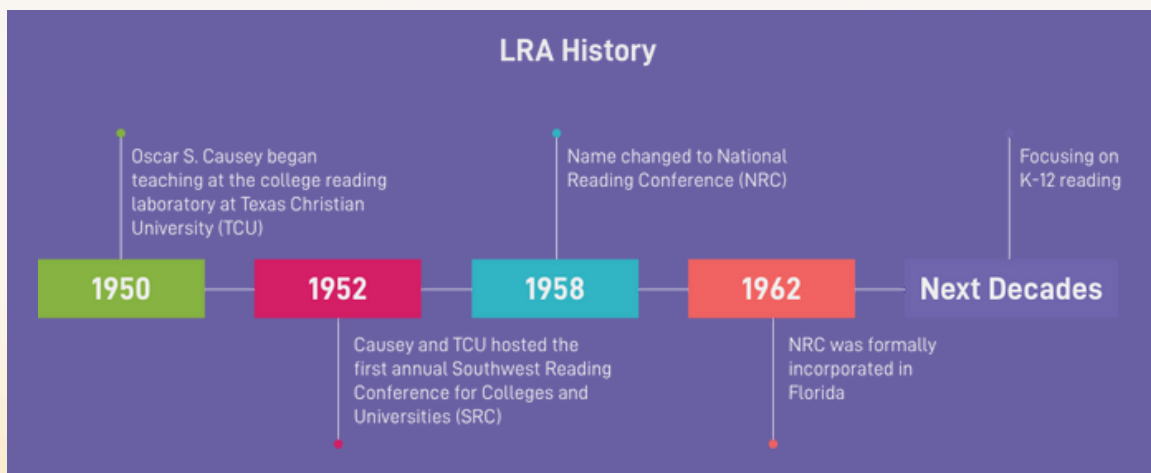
LRA History

Oscar S. Causey began teaching at the college reading laboratory at Texas Christian University (TCU)

Name changed to National Reading Conference (NRC)

Focusing on K-12 reading

1950

1952

1958

1962

Next Decades

Causey and TCU hosted the first annual Southwest Reading Conference for Colleges and Universities (SRC)

NRC was formally incorporated in Florida